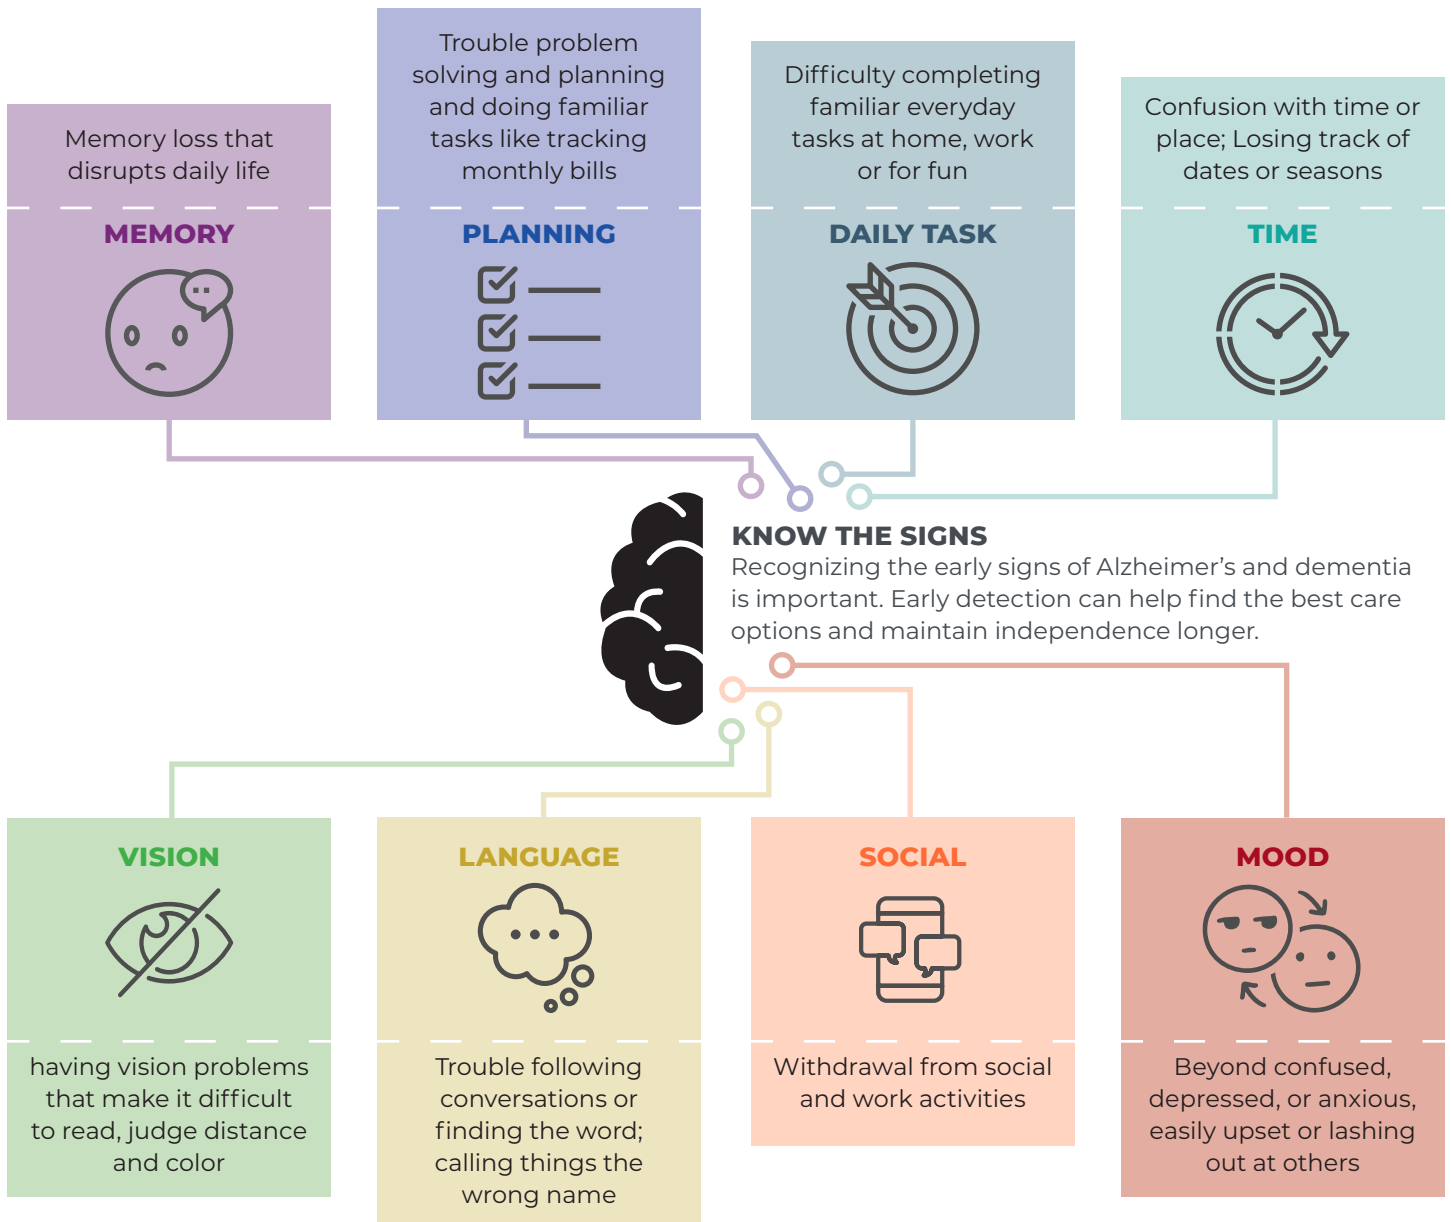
Memory loss that disrupts daily life

MEMORY

Trouble problem solving and planning and doing familiar tasks like tracking monthly bills

PLANNING

Difficulty completing familiar everyday tasks at home, work or for fun

DAILY TASK

Confusion with time or place; Losing track of dates or seasons

TIME

KNOW THE SIGNS
Recognizing the early signs of Alzheimer's and dementia is important. Early detection can help find the best care options and maintain independence longer.

VISION

having vision problems that make it difficult to read, judge distance and color

LANGUAGE

Trouble following conversations or finding the word; calling things the wrong name

SOCIAL

Withdrawal from social and work activities

MOOD

Beyond confused, depressed, or anxious, easily upset or lashing out at others